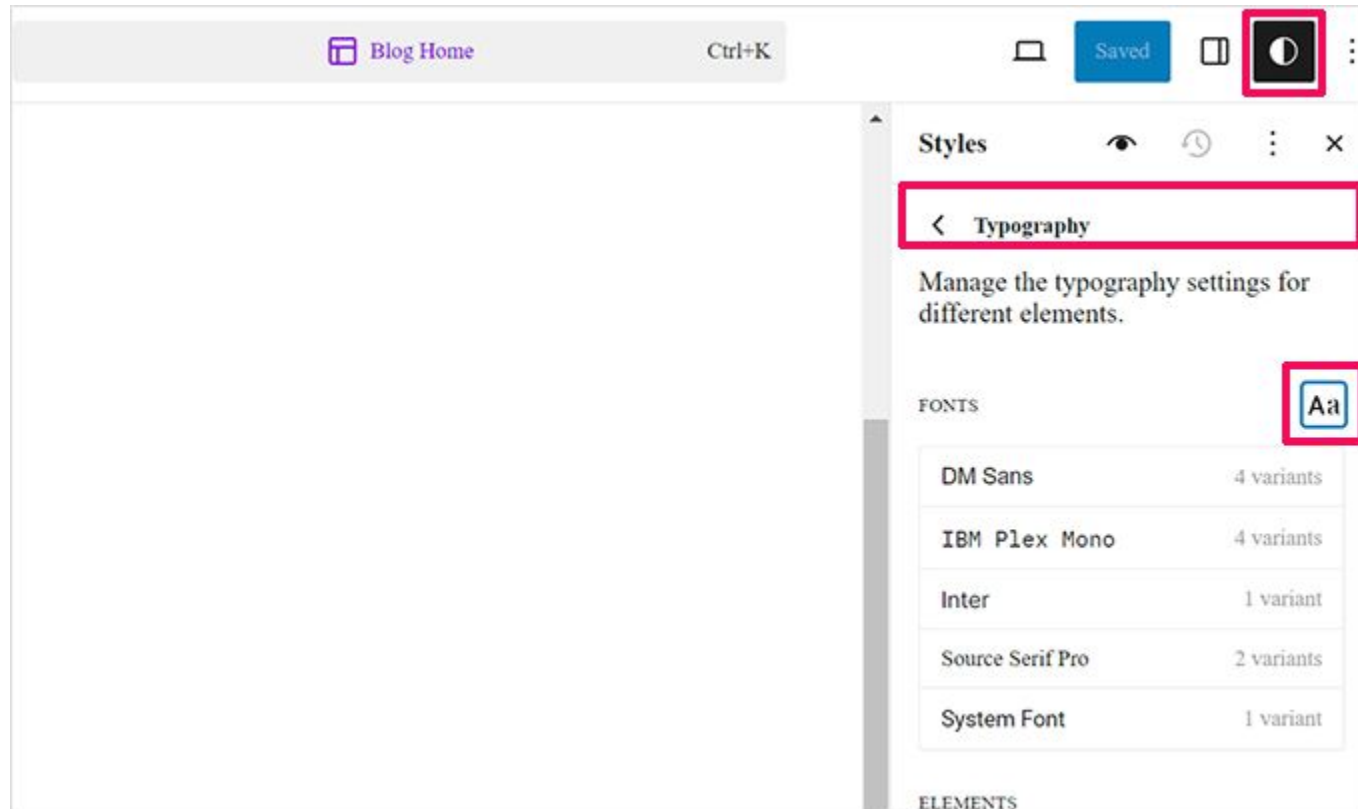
Blog Home

Ctrl+K

Saved

Styles

Typography

Manage the typography settings for different elements.

FONTS

Aa

| DM Sans | 4 variants |
|---|---|
| IBM Plex Mono | 4 variants |
| Inter | 1 variant |
| Source Serif Pro | 2 variants |
| System Font | 1 variant |

ELEMENTS